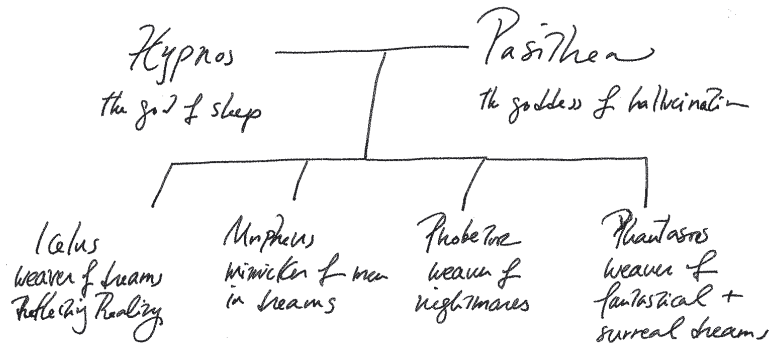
Hypnos
the god of sleep

Pasithea
the goddess of hallucination

Icelus
weaver of dreams
Reflecting Reality

Morpheus
mimicker of men
in dreams

Phobetor
weaver of
nightmares

Phantasos
weaver of
fantastical +
surreal dreams